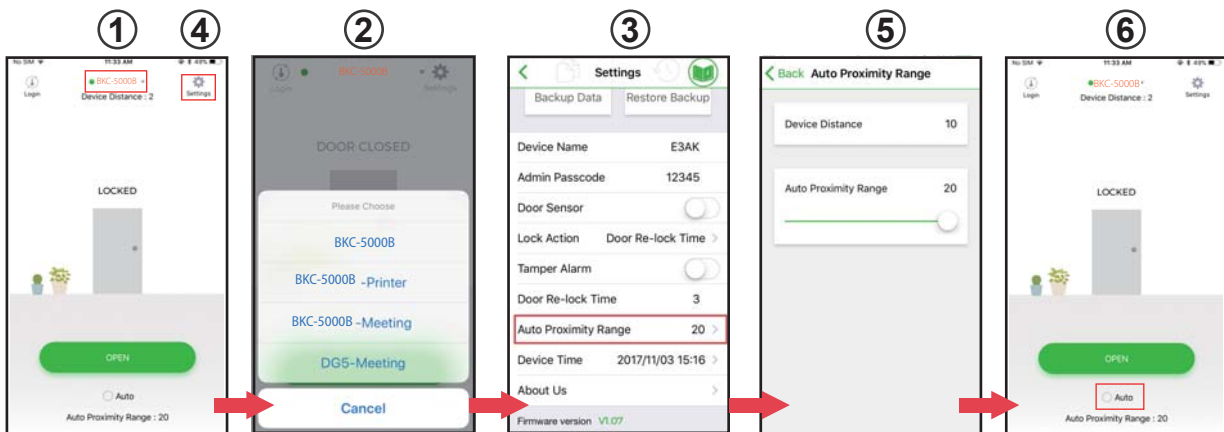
①
④
No SIM
11:33 AM
49%
Login
BKC-5000B
Settings
Device Distance : 2
LOCKED
OPEN
Auto
Auto Proximity Range : 20

②
Login
BKC-5000B
Settings
DOOR CLOSED
Please Choose
BKC-5000B
BKC-5000B -Printer
BKC-5000B -Meeting
DG5-Meeting
Cancel

③
Settings
Backup Data
Restore Backup
Device Name E3AK
Admin Passcode 12345
Door Sensor
Lock Action Door Re-lock Time
Tamper Alarm
Door Re-lock Time 3
Auto Proximity Range 20
Device Time 2017/11/03 15:16
About Us
Firmware version V1.07

⑤
Back Auto Proximity Range
Device Distance 10
Auto Proximity Range 20

⑥
No SIM
11:33 AM
49%
Login
BKC-5000B
Settings
Device Distance : 2
LOCKED
OPEN
Auto
Auto Proximity Range : 20